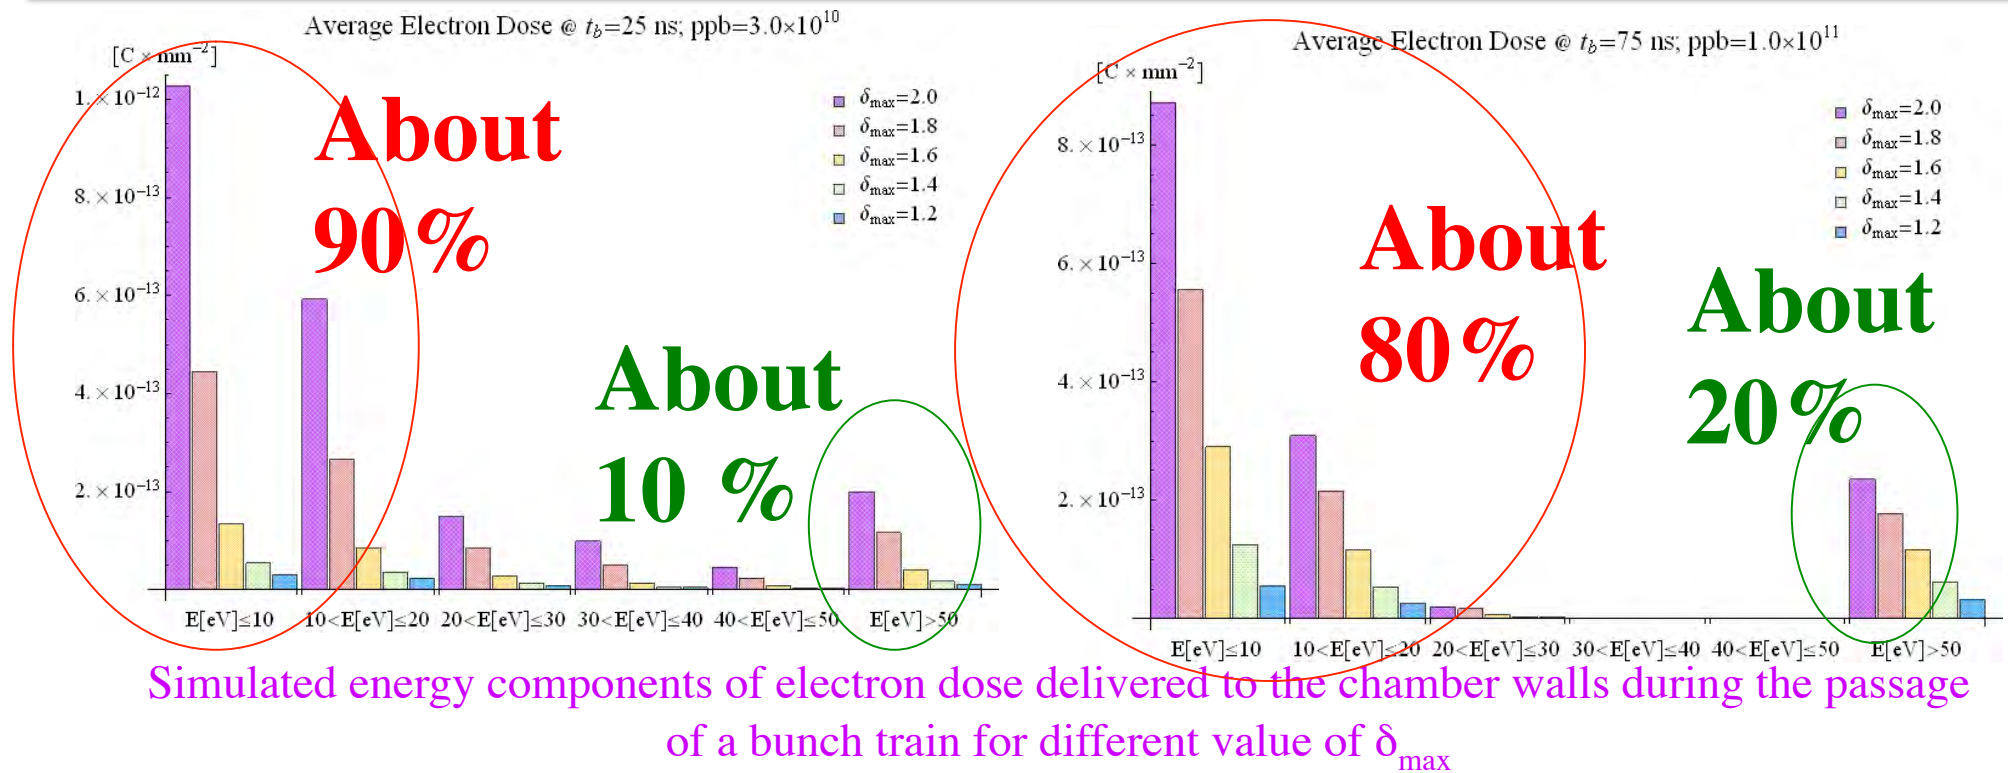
Average Electron Dose @ $t_b$=25 ns; ppb=$3.0\times10^{10}$

[C × mm$^{-2}$]

$1.\times10^{-12}$
$8.\times10^{-13}$
$6.\times10^{-13}$
$4.\times10^{-13}$
$2.\times10^{-13}$

$\delta_{max}$=2.0
$\delta_{max}$=1.8
$\delta_{max}$=1.6
$\delta_{max}$=1.4
$\delta_{max}$=1.2

About 90%

About 10 %

E[eV]≤10 10<E[eV]≤20 20<E[eV]≤30 30<E[eV]≤40 40<E[eV]≤50 E[eV]>50

Average Electron Dose @ $t_b$=75 ns; ppb=$1.0\times10^{11}$

[C × mm$^{-2}$]

$8.\times10^{-13}$
$6.\times10^{-13}$
$4.\times10^{-13}$
$2.\times10^{-13}$

$\delta_{max}$=2.0
$\delta_{max}$=1.8
$\delta_{max}$=1.6
$\delta_{max}$=1.4
$\delta_{max}$=1.2

About 80%

About 20%

E[eV]≤10 10<E[eV]≤20 20<E[eV]≤30 30<E[eV]≤40 40<E[eV]≤50 E[eV]>50

Simulated energy components of electron dose delivered to the chamber walls during the passage of a bunch train for different value of $\delta_{max}$